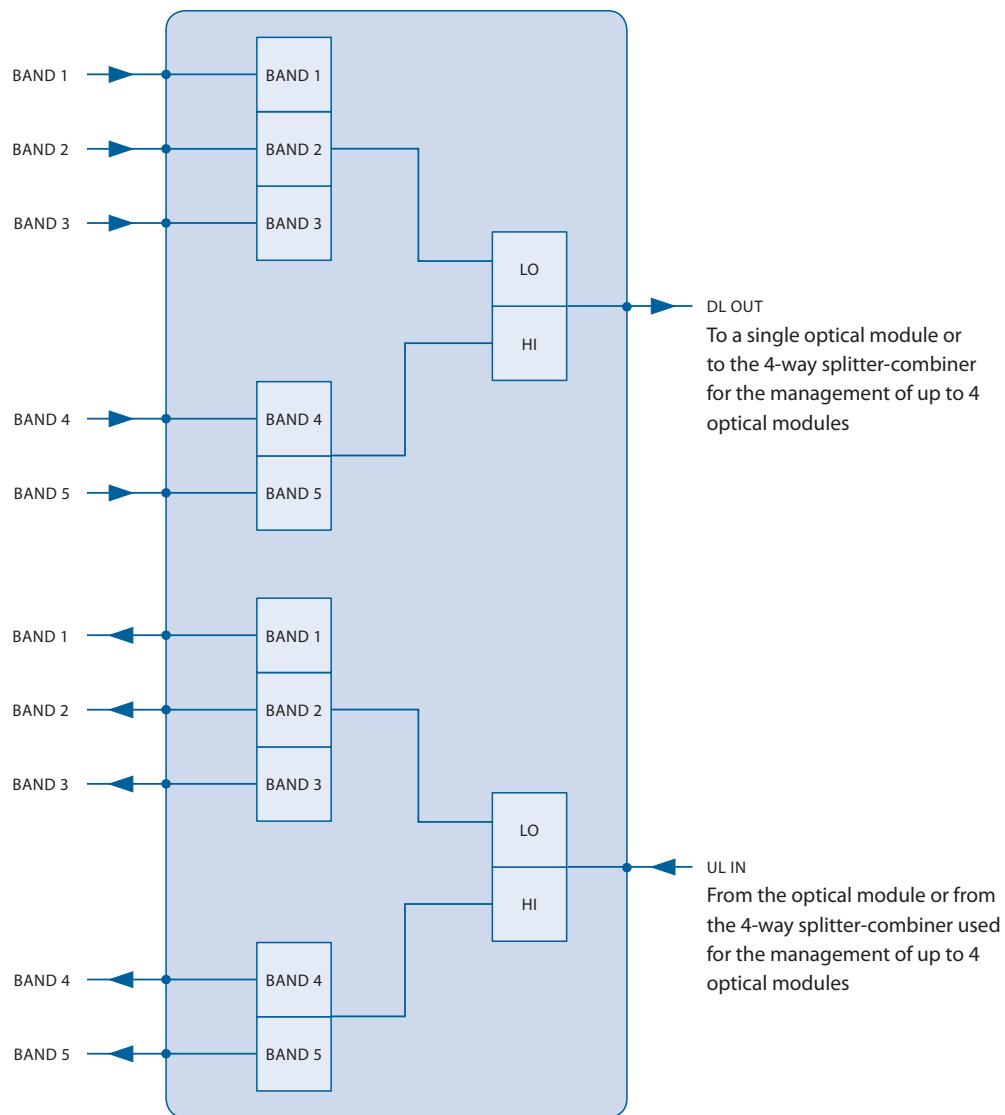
BAND 1
BAND 1
BAND 2
BAND 2
BAND 3
BAND 3
LO
HI
DL OUT
To a single optical module or to the 4-way splitter-combiner for the management of up to 4 optical modules
BAND 4
BAND 4
BAND 5
BAND 5

BAND 1
BAND 1
BAND 2
BAND 2
BAND 3
BAND 3
LO
HI
UL IN
From the optical module or from the 4-way splitter-combiner used for the management of up to 4 optical modules
BAND 4
BAND 4
BAND 5
BAND 5